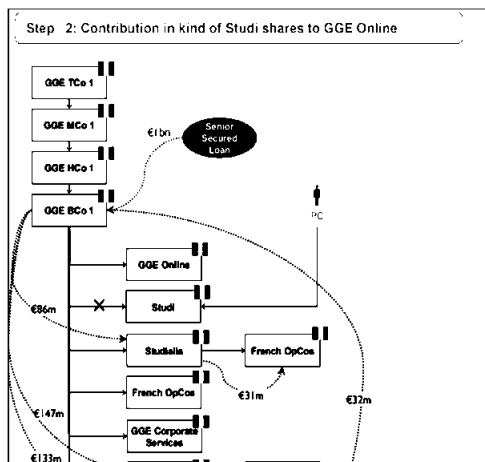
Step 2: Contribution in kind of Studi shares to GGE Online

GGE TCo 1

GGE MCo 1

€1bn

Senior Secured Loan

GGE HCo 1

GGE BCo 1

PC

GGE Online

Studi

€86m

Studialis

French OpCos

€31m

€32m

French OpCos

€147m

GGE Corporate Services

€133m